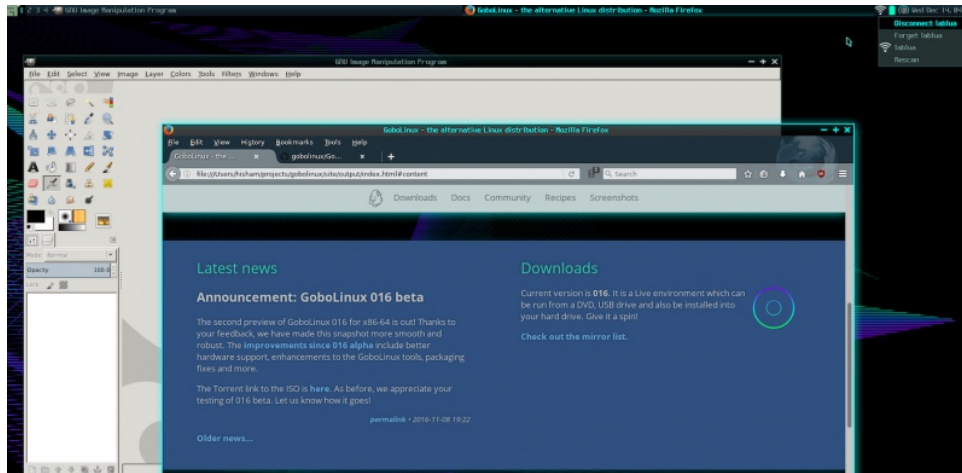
1 2 3 4 GNU Image Manipulation Program

GoboLinux - the alternative Linux distribution - Mozilla Firefox

Wed Dec 14, 09

Disconnect lablua
Forget lablua
lablua
Rescan

GNU Image Manipulation Program

File Edit Select View Image Layer Colors Tools Filters Windows Help

Mode Normal
Opacity 100.0
Lock

GoboLinux - the alternative Linux distribution - Mozilla Firefox

File Edit View History Bookmarks Tools Help

GoboLinux - the ... ×
gobolinux/Go... ×
+

file:///Users/hisham/projects/gobolinux/site/output/index.html#content
Search

Downloads Docs Community Recipes Screenshots

Latest news

Announcement: GoboLinux 016 beta

The second preview of GoboLinux 016 for x86-64 is out! Thanks to your feedback, we have made this snapshot more smooth and robust. The improvements since 016 alpha include better hardware support, enhancements to the GoboLinux tools, packaging fixes and more.

The Torrent link to the ISO is here. As before, we appreciate your testing of 016 beta. Let us know how it goes!

permalink • 2016-11-08 19:22

Older news...

Downloads

Current version is 016. It is a Live environment which can be run from a DVD, USB drive and also be installed into your hard drive. Give it a spin!

Check out the mirror list.